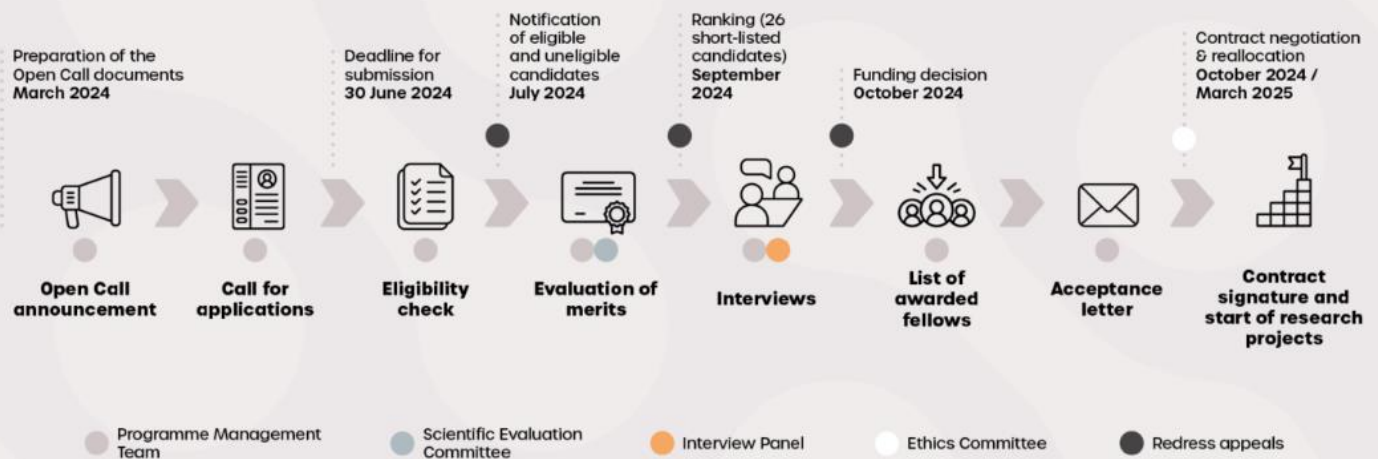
Preparation of the Open Call documents
**March 2024**

Deadline for submission
**30 June 2024**

Notification of eligible and uneligible candidates
**July 2024**

Ranking (26 short-listed candidates)
**September 2024**

Funding decision
**October 2024**

Contract negotiation & reallocation
**October 2024 / March 2025**

**Open Call announcement**

**Call for applications**

**Eligibility check**

**Evaluation of merits**

**Interviews**

**List of awarded fellows**

**Acceptance letter**

**Contract signature and start of research projects**

Programme Management Team

Scientific Evaluation Committee

Interview Panel

Ethics Committee

Redress appeals